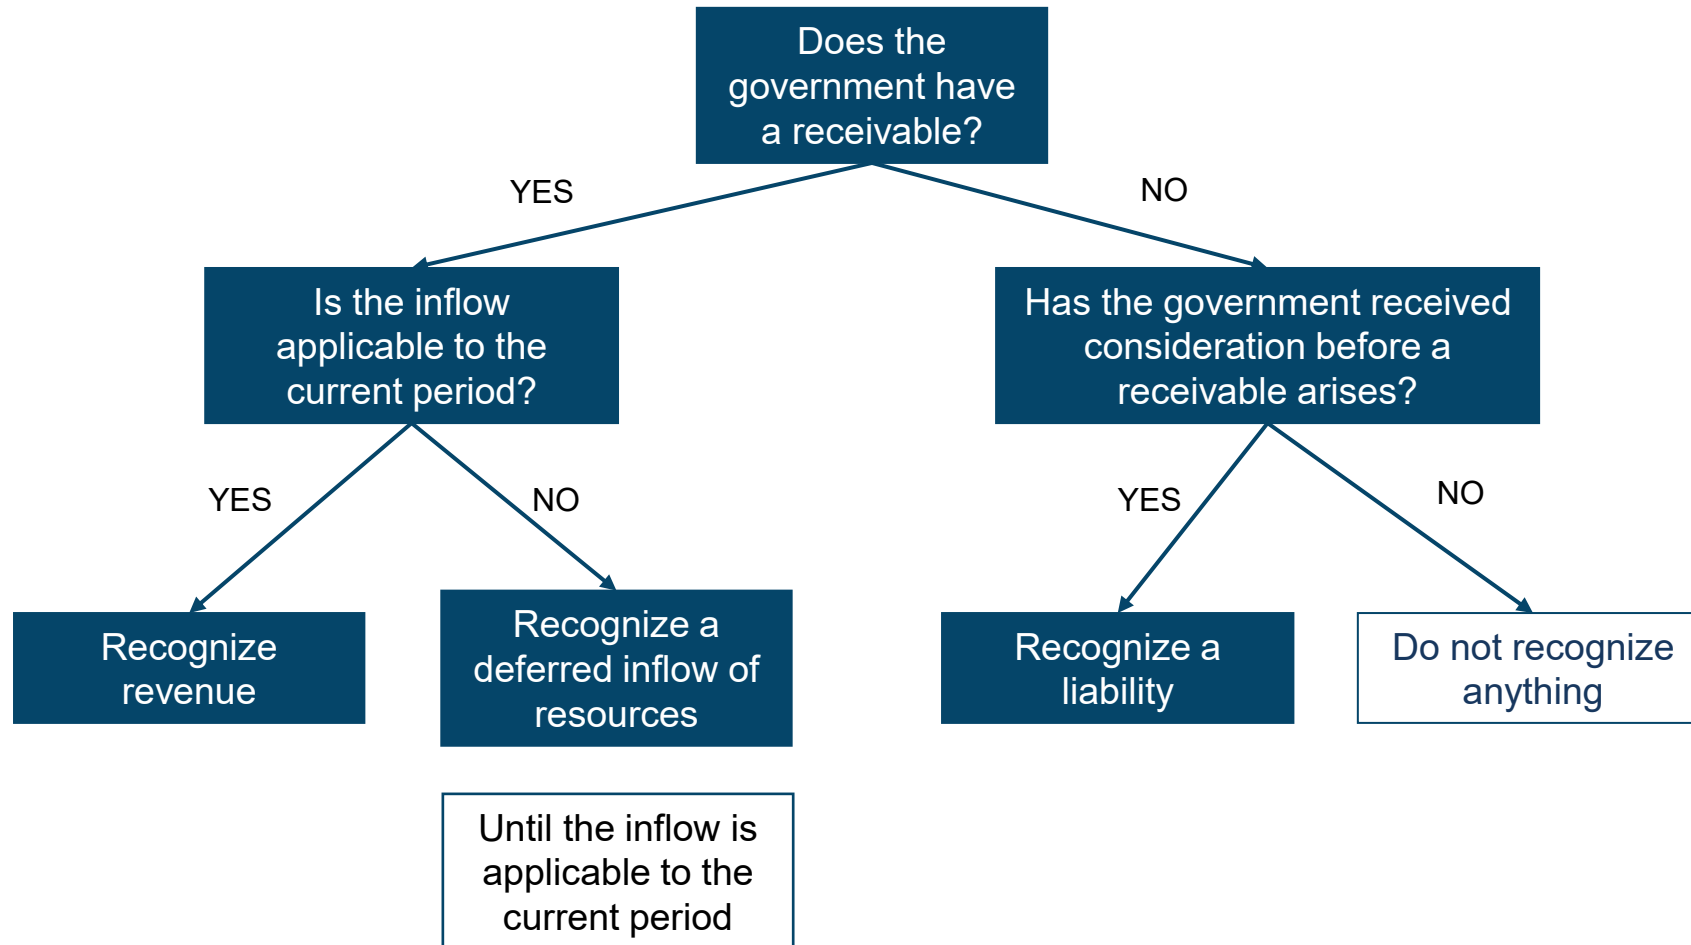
Does the government have a receivable?

YES

NO

Is the inflow applicable to the current period?

Has the government received consideration before a receivable arises?

YES

NO

YES

NO

Recognize revenue

Recognize a deferred inflow of resources

Recognize a liability

Do not recognize anything

Until the inflow is applicable to the current period